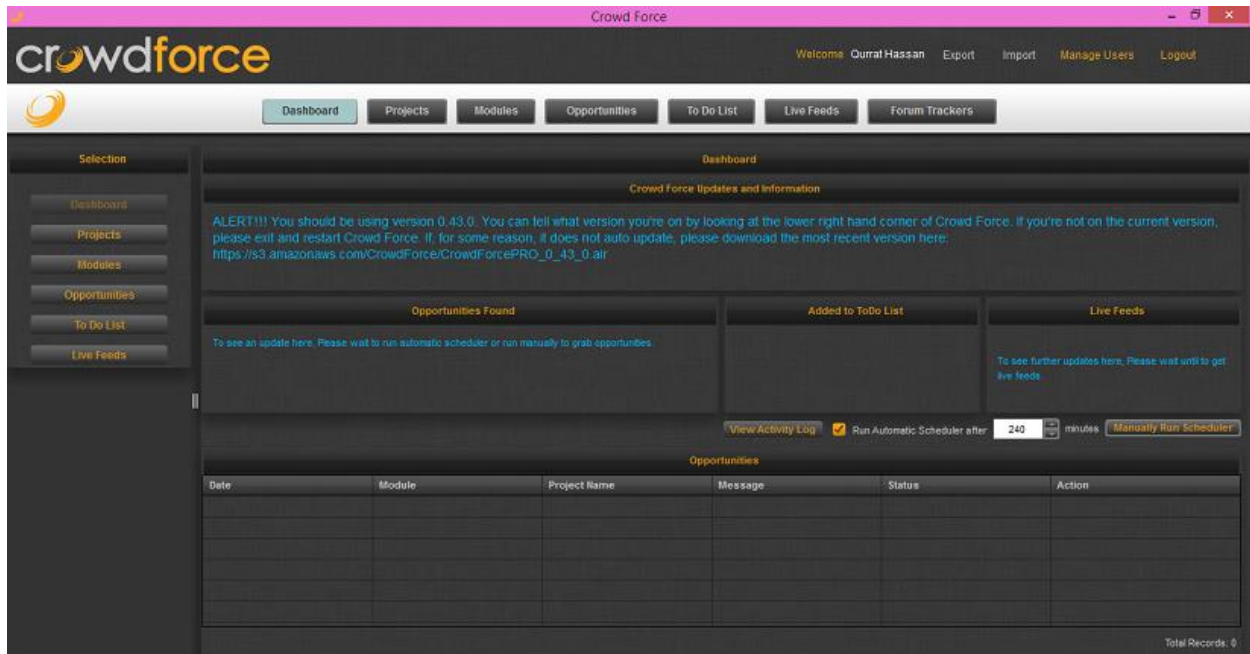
Crowd Force

crowdforce

Welcome Qurrat Hassan Export Import Manage Users Logout

Dashboard Projects Modules Opportunities To Do List Live Feeds Forum Trackers

Selection

Dashboard
Projects
Modules
Opportunities
To Do List
Live Feeds

Dashboard

Crowd Force Updates and Information

ALERT!!! You should be using version 0.43.0. You can tell what version you're on by looking at the lower right hand corner of Crowd Force. If you're not on the current version, please exit and restart Crowd Force. If, for some reason, it does not auto update, please download the most recent version here: https://s3.amazonaws.com/CrowdForce/CrowdForcePRO_0_43_0.air

Opportunities Found

To see an update here, Please wait to run automatic scheduler or run manually to grab opportunities

Added to ToDo List

Live Feeds

To see further updates here, Please wait until to get live feeds

View Activity Log Run Automatic Scheduler after 240 minutes Manually Run Scheduler

Opportunities

| Date | Module | Project Name | Message | Status | Action |
|---|---|---|---|---|---|
| | | | | | |

Total Records: 0